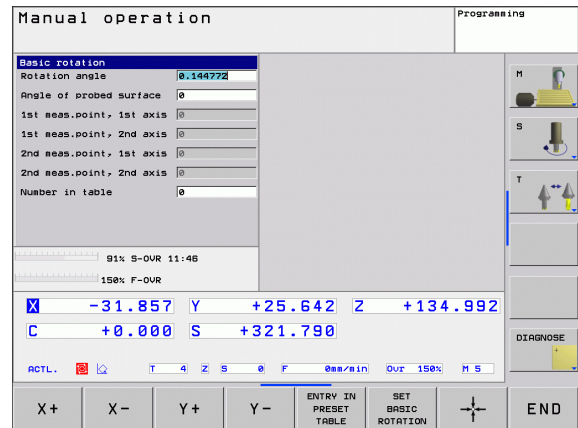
Manual operation

Programming

Basic rotation

| | |
|---|---|
| Rotation angle | 0.144772 |
| Angle of probed surface | 0 |
| 1st meas.point, 1st axis | 0 |
| 1st meas.point, 2nd axis | 0 |
| 2nd meas.point, 1st axis | 0 |
| 2nd meas.point, 2nd axis | 0 |
| Number in table | 0 |

91% S-OVR 11:46

150% F-OVR

X -31.857 Y +25.642 Z +134.992

C +0.000 S +321.790

ACTL. T 4 Z S 0 F 0mm/min Ovr 150% M 5

M

S

T

DIAGNOSE

X+ X- Y+ Y- ENTRY IN PRESET TABLE SET BASIC ROTATION END